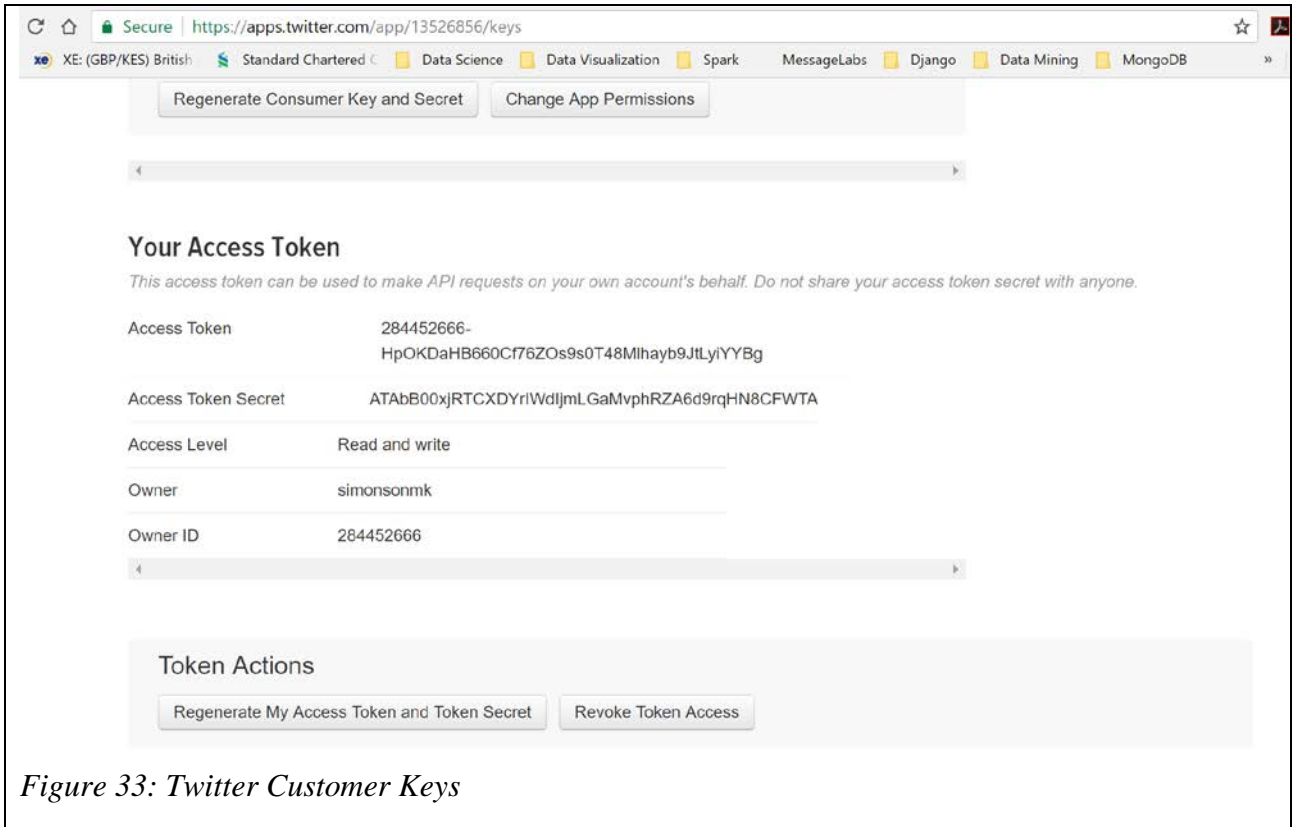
Secure | https://apps.twitter.com/app/13526856/keys

XE: (GBP/KES) British | Standard Chartered C | Data Science | Data Visualization | Spark | MessageLabs | Django | Data Mining | MongoDB | »

Regenerate Consumer Key and Secret | Change App Permissions

Your Access Token

This access token can be used to make API requests on your own account's behalf. Do not share your access token secret with anyone.

| | |
|---|---|
| Access Token | 284452666-HpOKDaHB660Cf76ZOs9s0T48MIhayb9JtLyiYYBg |
| Access Token Secret | ATAbB00xjRTCXDYrIWdIjmLGaMvphRZA6d9rqHN8CFWTA |
| Access Level | Read and write |
| Owner | simonsonmk |
| Owner ID | 284452666 |

Token Actions

Regenerate My Access Token and Token Secret | Revoke Token Access

Figure 33: Twitter Customer Keys